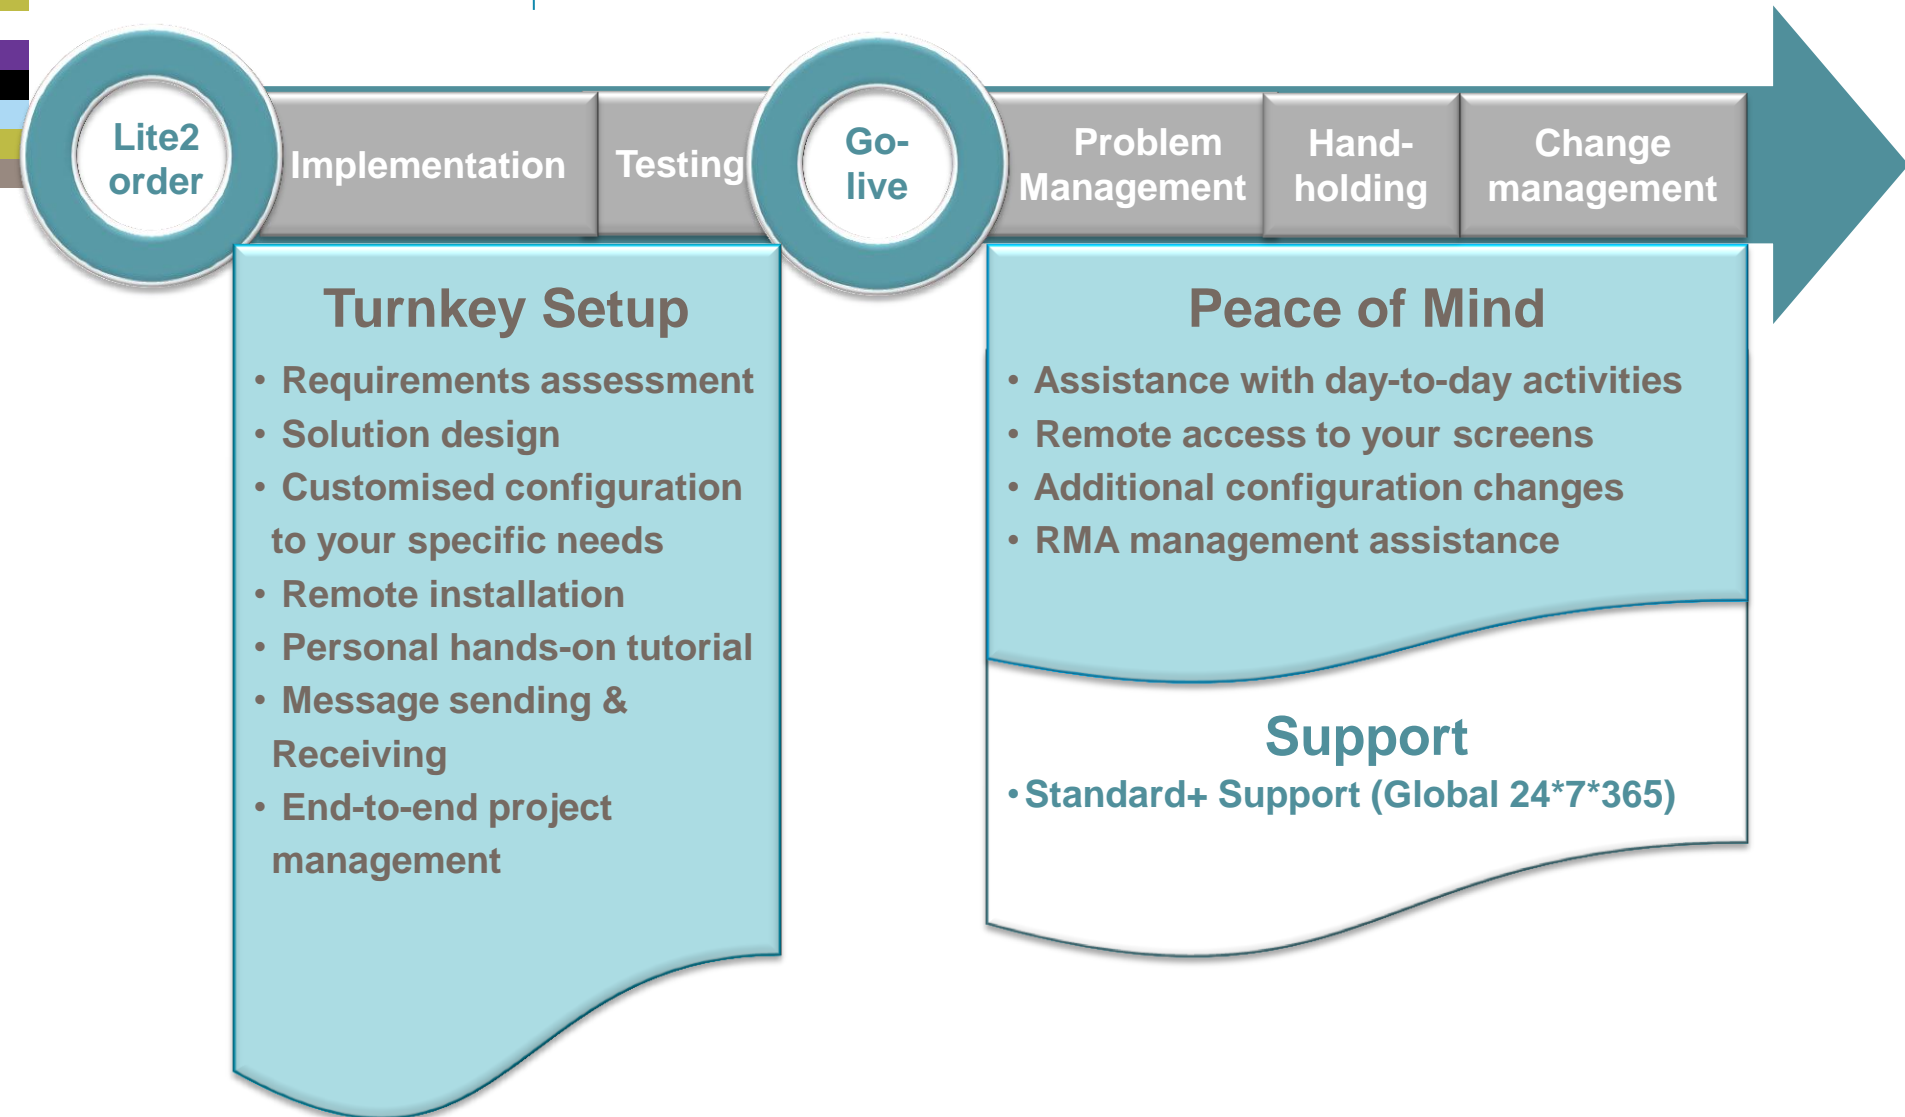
Lite2 order

Implementation

Testing

Go-live

Problem Management

Hand-holding

Change management

Turnkey Setup

• Requirements assessment
• Solution design
• Customised configuration to your specific needs
• Remote installation
• Personal hands-on tutorial
• Message sending & Receiving
• End-to-end project management

Peace of Mind

• Assistance with day-to-day activities
• Remote access to your screens
• Additional configuration changes
• RMA management assistance

Support

• Standard+ Support (Global 24*7*365)